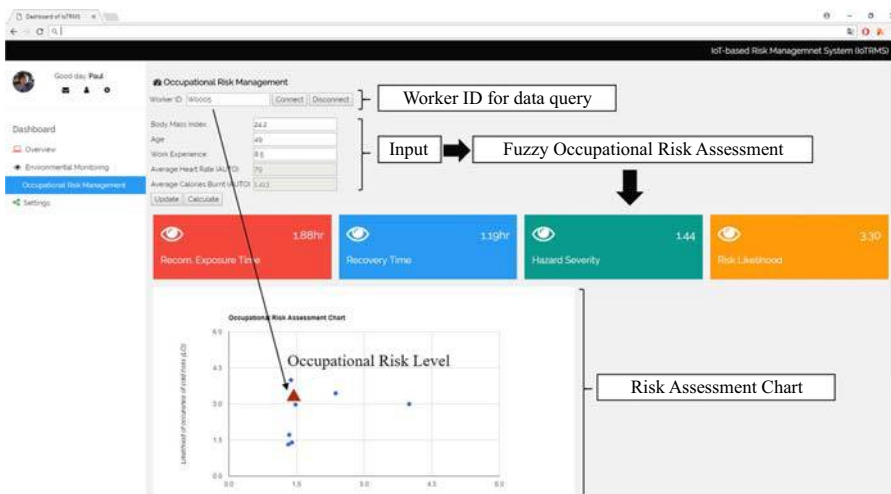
Dashboard of IoTRMS ×

IoT-based Risk Managemnet System (IoTRMS)

Good day, Paul

Dashboard

Overview

Environmental Monitoring

Occupational Risk Management

Settings

Occupational Risk Management

Worker ID: W0005 Connect Disconnect

Worker ID for data query

Body Mass Index 24.2

Age 49

Work Experience 8.5

Average Heart Rate (AUTO) 79

Average Calories Burnt (AUTO) 1.413

Update Calculate

Input

Fuzzy Occupational Risk Assessment

1.88hr
Recom. Exposure Time

1.19hr
Recovery Time

1.44
Hazard Severity

3.30
Risk Likelihood

Occupational Risk Assessment Chart

Occupational Risk Level

Risk Assessment Chart

Likelihood of occurrence of risk (LO)

6.0
4.5
3.0
1.5
0.0

0.0 1.5 3.0 4.5 6.0